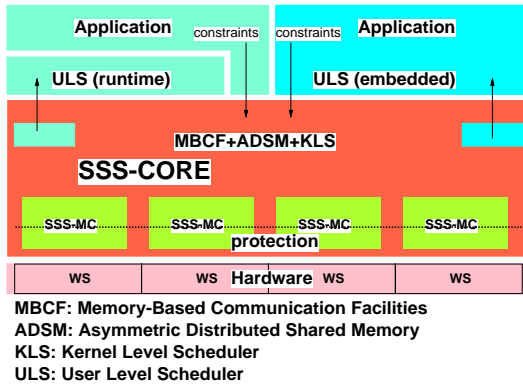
Application

constraints

constraints

Application

ULS (runtime)

ULS (embedded)

MBCF+ADSM+KLS

SSS-CORE

SSS-MC

SSS-MC

SSS-MC

SSS-MC

protection

WS

WS

Hardware

WS

WS

MBCF: Memory-Based Communication Facilities
ADSM: Asymmetric Distributed Shared Memory
KLS: Kernel Level Scheduler
ULS: User Level Scheduler